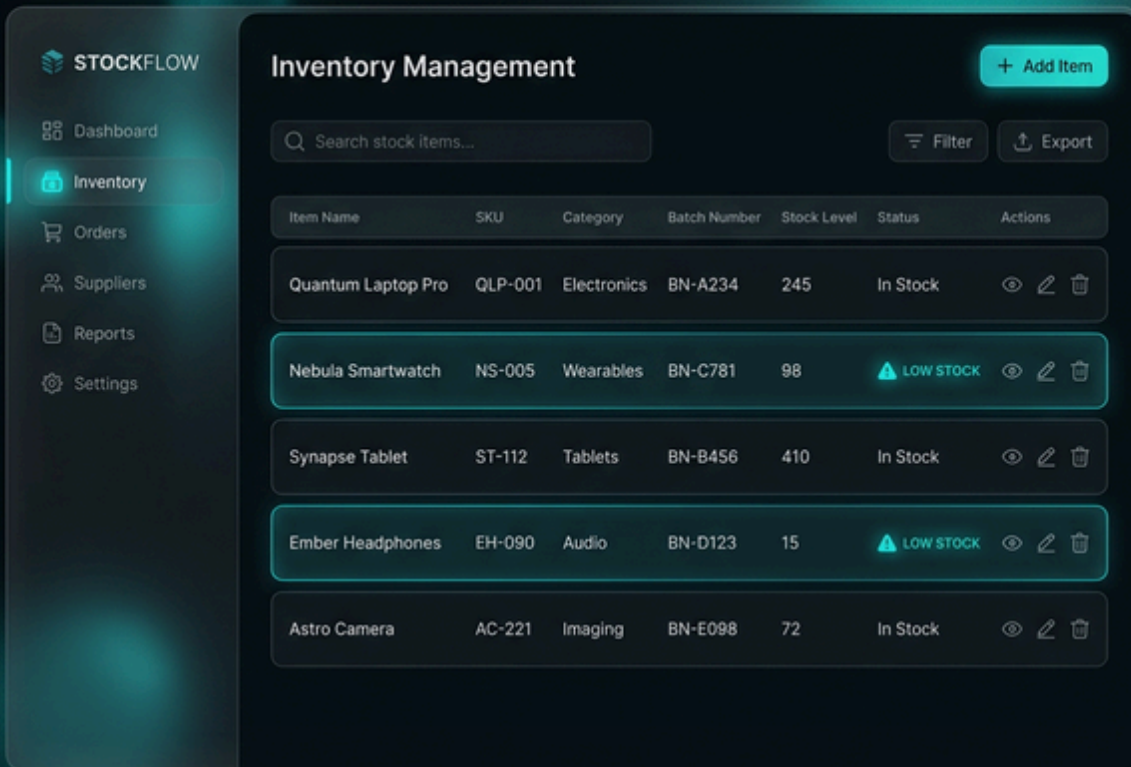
STOCKFLOW

Dashboard
Inventory
Orders
Suppliers
Reports
Settings

Inventory Management

+ Add Item

Search stock items...

Filter

Export

| Item Name | SKU | Category | Batch Number | Stock Level | Status | Actions |
|---|---|---|---|---|---|---|
| Quantum Laptop Pro | QLP-001 | Electronics | BN-A234 | 245 | In Stock | |
| Nebula Smartwatch | NS-005 | Wearables | BN-C781 | 98 | LOW STOCK | |
| Synapse Tablet | ST-112 | Tablets | BN-B456 | 410 | In Stock | |
| Ember Headphones | EH-090 | Audio | BN-D123 | 15 | LOW STOCK | |
| Astro Camera | AC-221 | Imaging | BN-E098 | 72 | In Stock | |